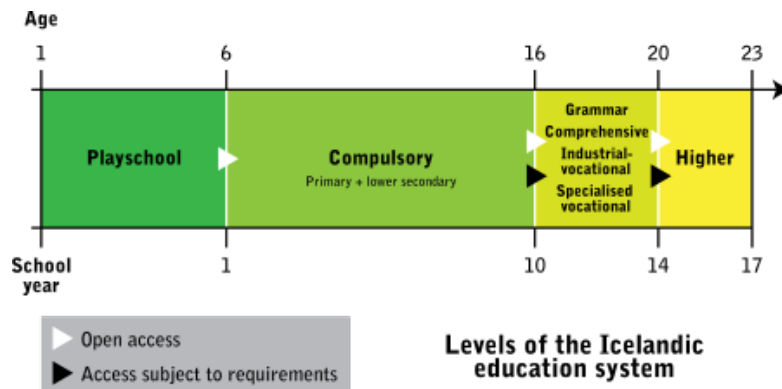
Age

1 6 16 20 23

Playschool

Compulsory
Primary + lower secondary

Grammar
Comprehensive
Industrial-vocational
Specialised vocational

Higher

School year

1 10 14 17

Open access
Access subject to requirements

Levels of the Icelandic education system